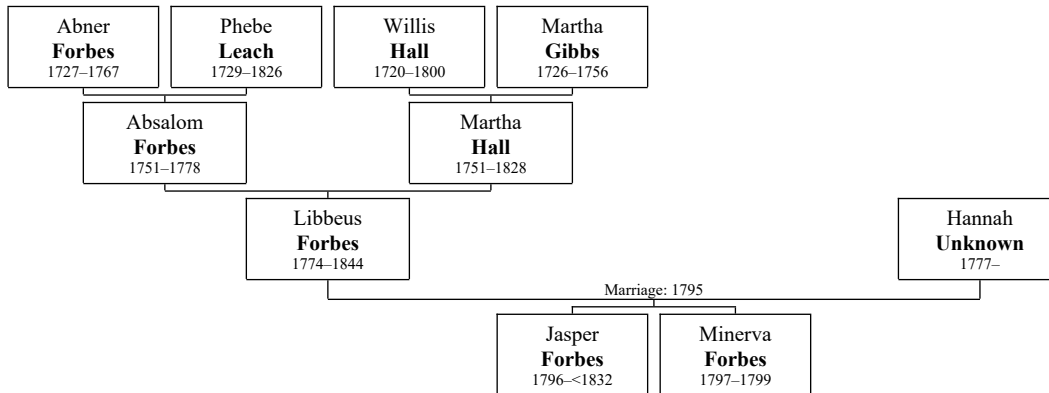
Abner
**Forbes**
1727–1767

Phebe
**Leach**
1729–1826

Willis
**Hall**
1720–1800

Martha
**Gibbs**
1726–1756

Absalom
**Forbes**
1751–1778

Martha
**Hall**
1751–1828

Libbeus
**Forbes**
1774–1844

Hannah
**Unknown**
1777–

Marriage: 1795

Jasper
**Forbes**
1796–<1832

Minerva
**Forbes**
1797–1799